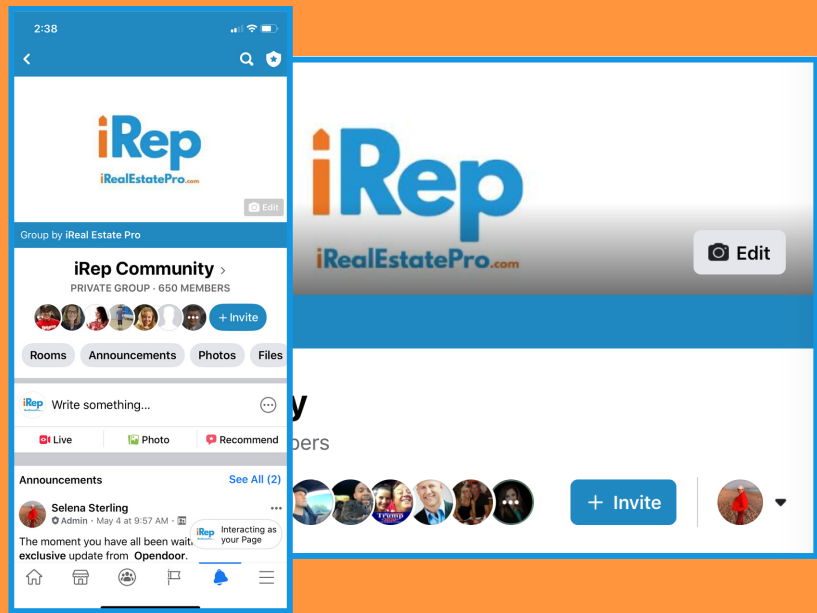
2:38

Edit

iRep
iRealEstatePro.com

Edit

Group by iReal Estate Pro

iRep Community ›
PRIVATE GROUP · 650 MEMBERS

+ Invite

Rooms Announcements Photos Files

Write something...

Live Photo Recommend

Announcements See All (2)

Selena Sterling
Admin · May 4 at 9:57 AM ·

The moment you have all been wait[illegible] exclusive update from Opendoor.

Interacting as your Page

iRep
iRealEstatePro.com

Edit

y
bers

Trump

+ Invite